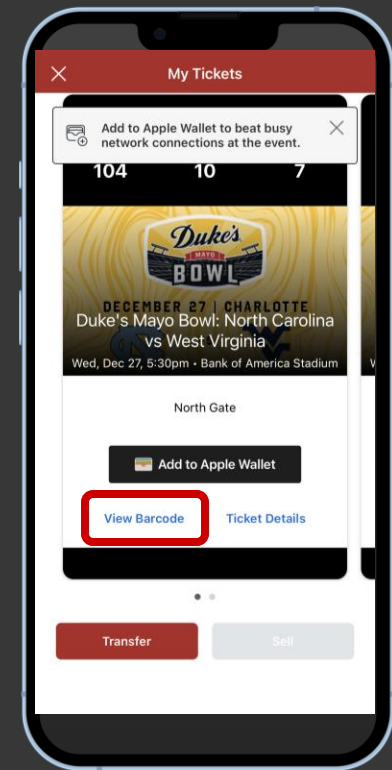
My Tickets

Add to Apple Wallet to beat busy network connections at the event.

104 10 7

Duke's MAYO BOWL

DECEMBER 27 | CHARLOTTE

Duke's Mayo Bowl: North Carolina vs West Virginia

Wed, Dec 27, 5:30pm • Bank of America Stadium

North Gate

Add to Apple Wallet

View Barcode Ticket Details

Transfer Sell